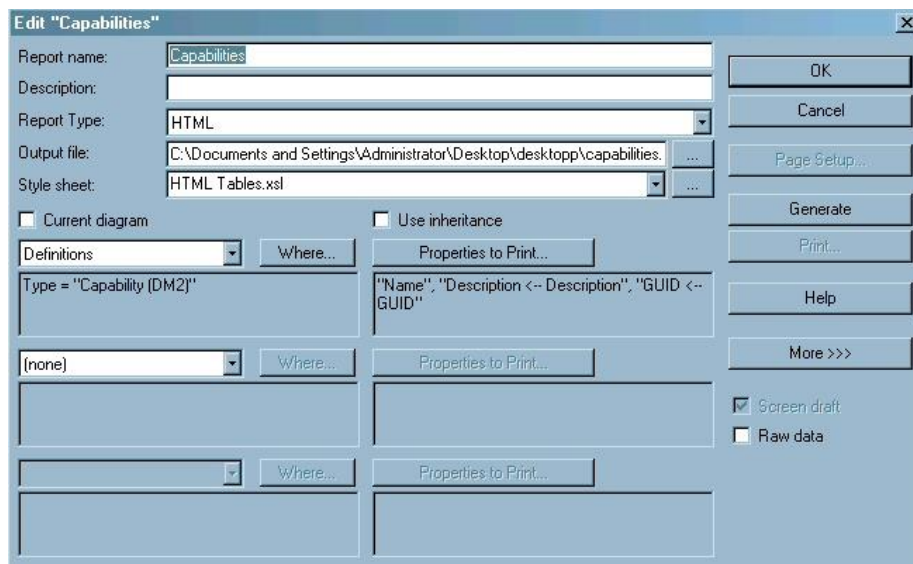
Edit "Capabilities"

Report name: Capabilities

Description:

Report Type: HTML

Output file: C:\Documents and Settings\Administrator\Desktop\desktopp\capabilities. ...

Style sheet: HTML Tables.xsl ...

Current diagram

Use inheritance

Definitions

Where...

Properties to Print...

Type = "Capability (DM2)"

"Name", "Description <-- Description", "GUID <-- GUID"

(none)

Where...

Properties to Print...

Where...

Properties to Print...

OK

Cancel

Page Setup...

Generate

Print...

Help

More >>>

Screen draft

Raw data